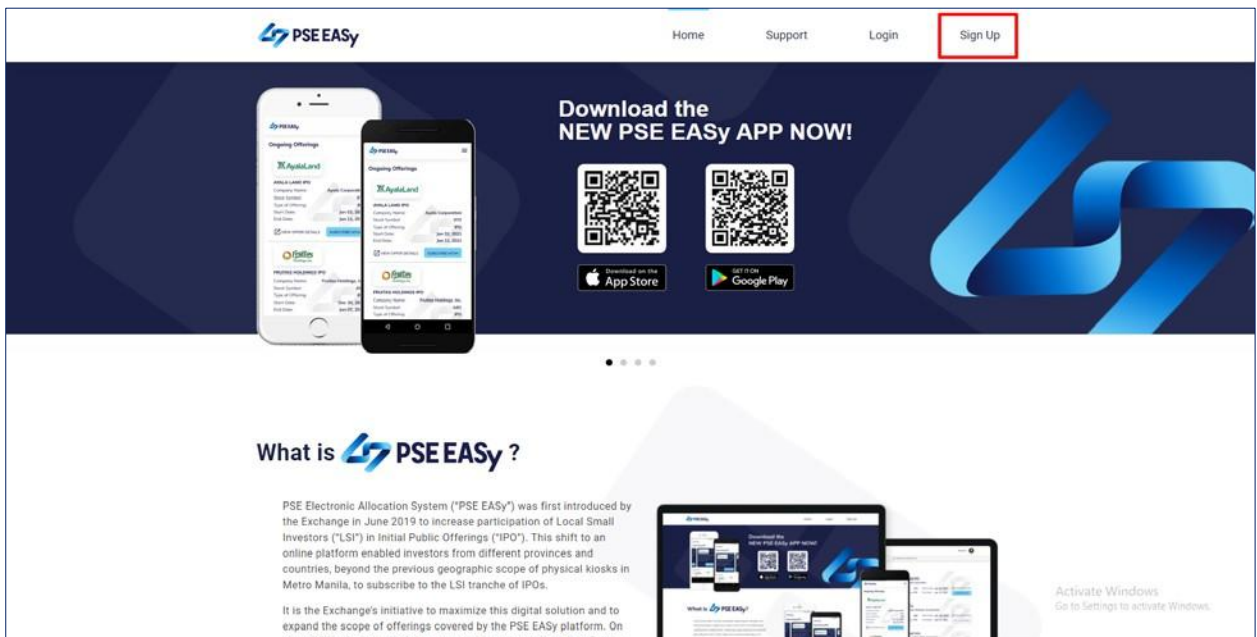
PSE EASy

Home Support Login Sign Up

Download the NEW PSE EASy APP NOW!

Download on the App Store

GET IT ON Google Play

PSE EASy
Ongoing Offerings
AyalaLand
AYALA LAND IPO
FRUITAS HOLDINGS IPO

What is PSE EASy ?

PSE Electronic Allocation System ("PSE EASy") was first introduced by the Exchange in June 2019 to increase participation of Local Small Investors ("LSI") in Initial Public Offerings ("IPO"). This shift to an online platform enabled investors from different provinces and countries, beyond the previous geographic scope of physical kiosks in Metro Manila, to subscribe to the LSI tranche of IPOs.

It is the Exchange's initiative to maximize this digital solution and to expand the scope of offerings covered by the PSE EASy platform. On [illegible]

Activate Windows
Go to Settings to activate Windows.